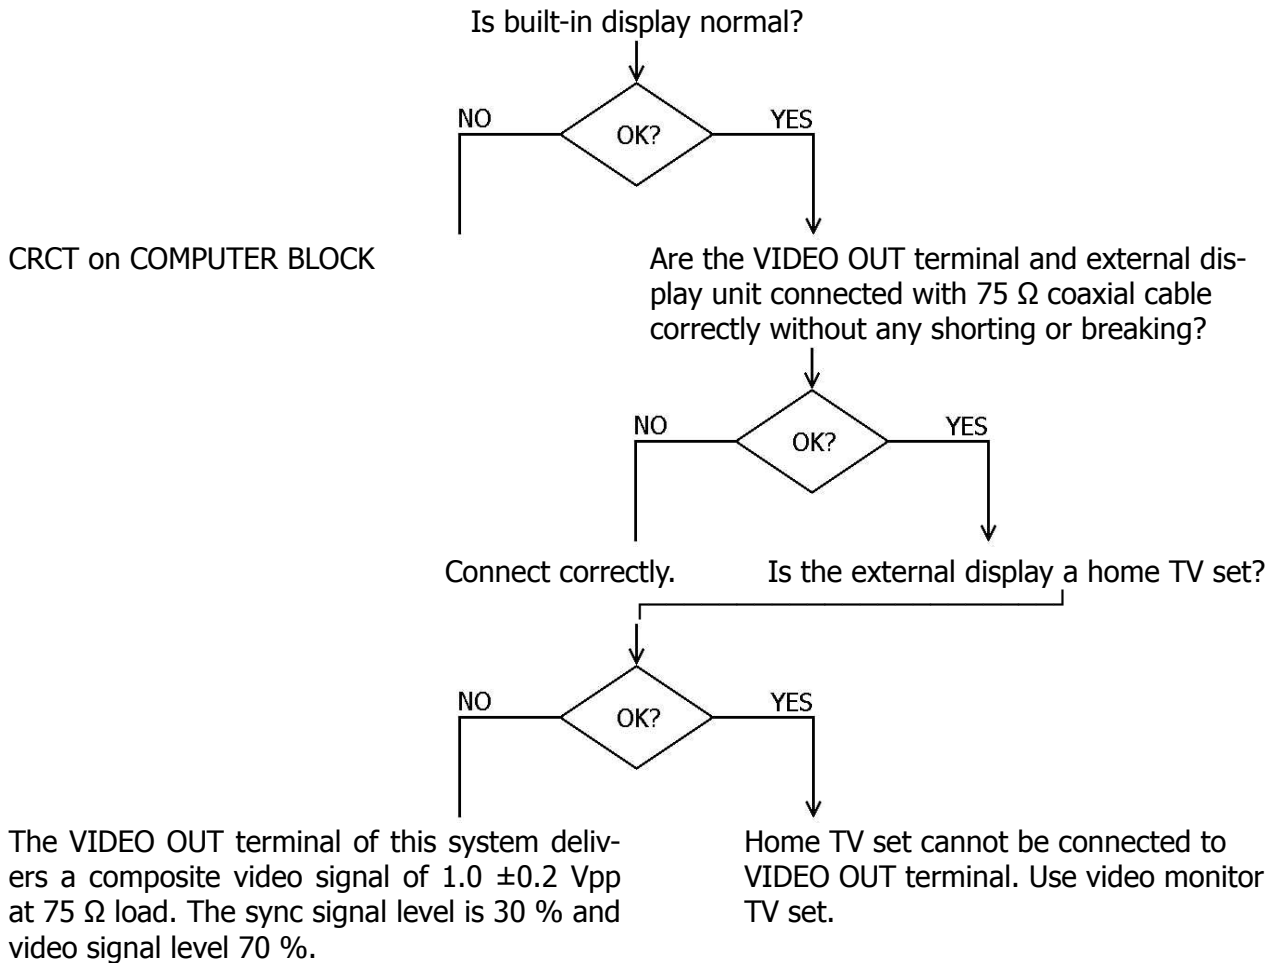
Is built-in display normal?

NO

OK?

YES

CRCT on COMPUTER BLOCK

Are the VIDEO OUT terminal and external display unit connected with 75 Ω coaxial cable correctly without any shorting or breaking?

NO

OK?

YES

Connect correctly.

Is the external display a home TV set?

NO

OK?

YES

The VIDEO OUT terminal of this system delivers a composite video signal of 1.0 ±0.2 Vpp at 75 Ω load. The sync signal level is 30 % and video signal level 70 %.

Home TV set cannot be connected to VIDEO OUT terminal. Use video monitor TV set.